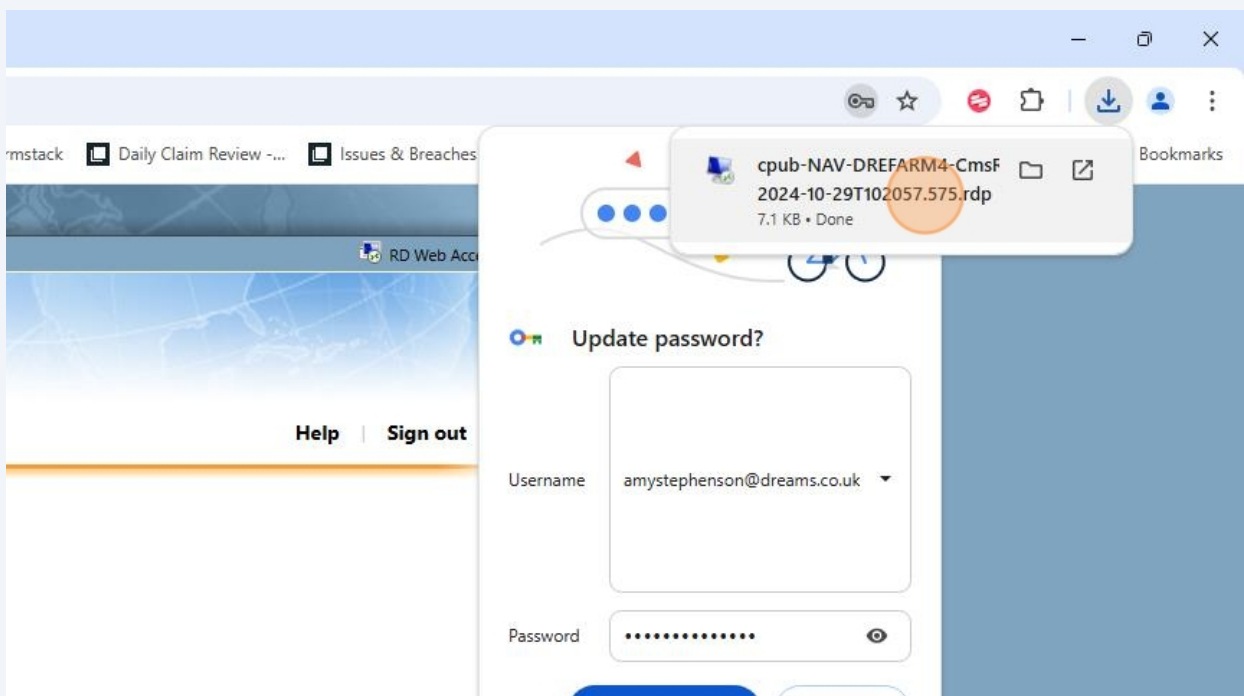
rmstack Daily Claim Review -... Issues & Breaches

Bookmarks

cpub-NAV-DREFARM4-CmsF
2024-10-29T102057.575.rdp
7.1 KB • Done

RD Web Acc

Help | Sign out

Update password?

Username amystephenson@dreams.co.uk

Password ••••••••••••••